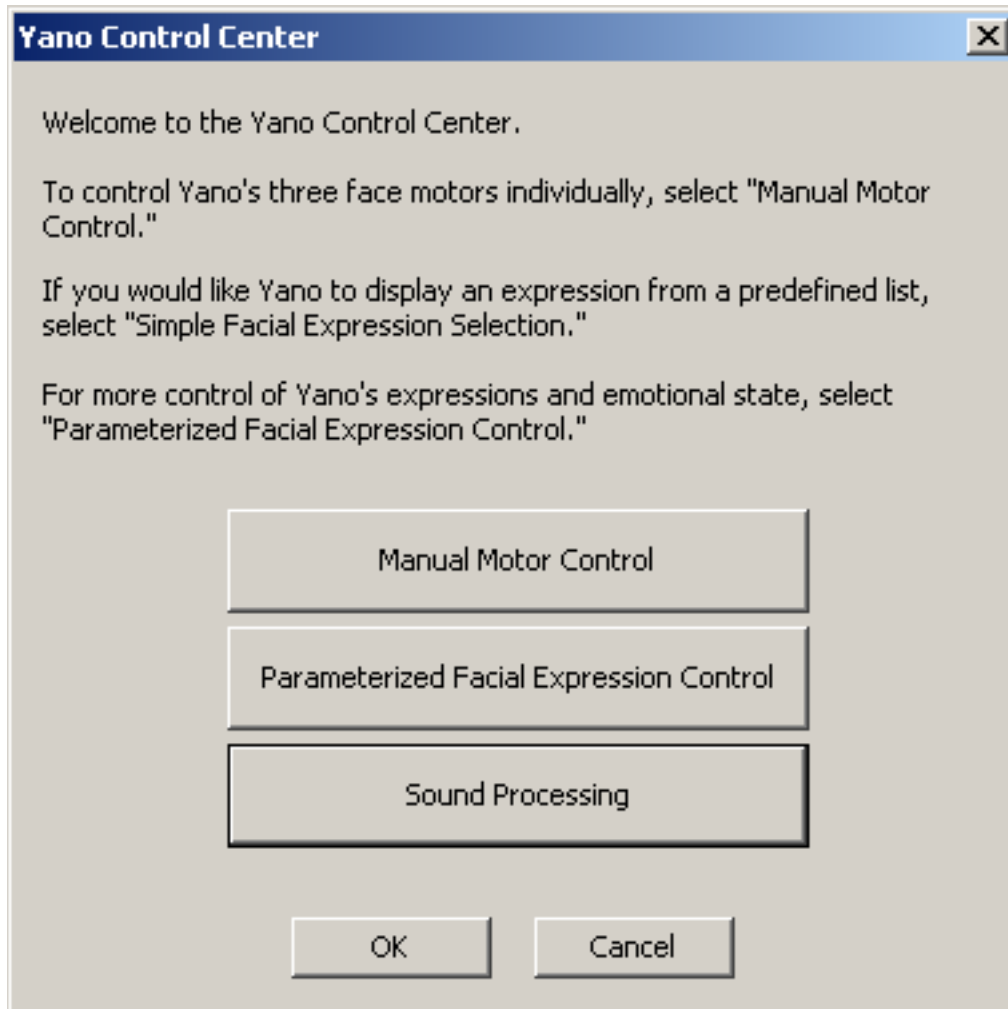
Yano Control Center

Welcome to the Yano Control Center.

To control Yano's three face motors individually, select "Manual Motor Control."

If you would like Yano to display an expression from a predefined list, select "Simple Facial Expression Selection."

For more control of Yano's expressions and emotional state, select "Parameterized Facial Expression Control."

Manual Motor Control

Parameterized Facial Expression Control

Sound Processing

OK

Cancel